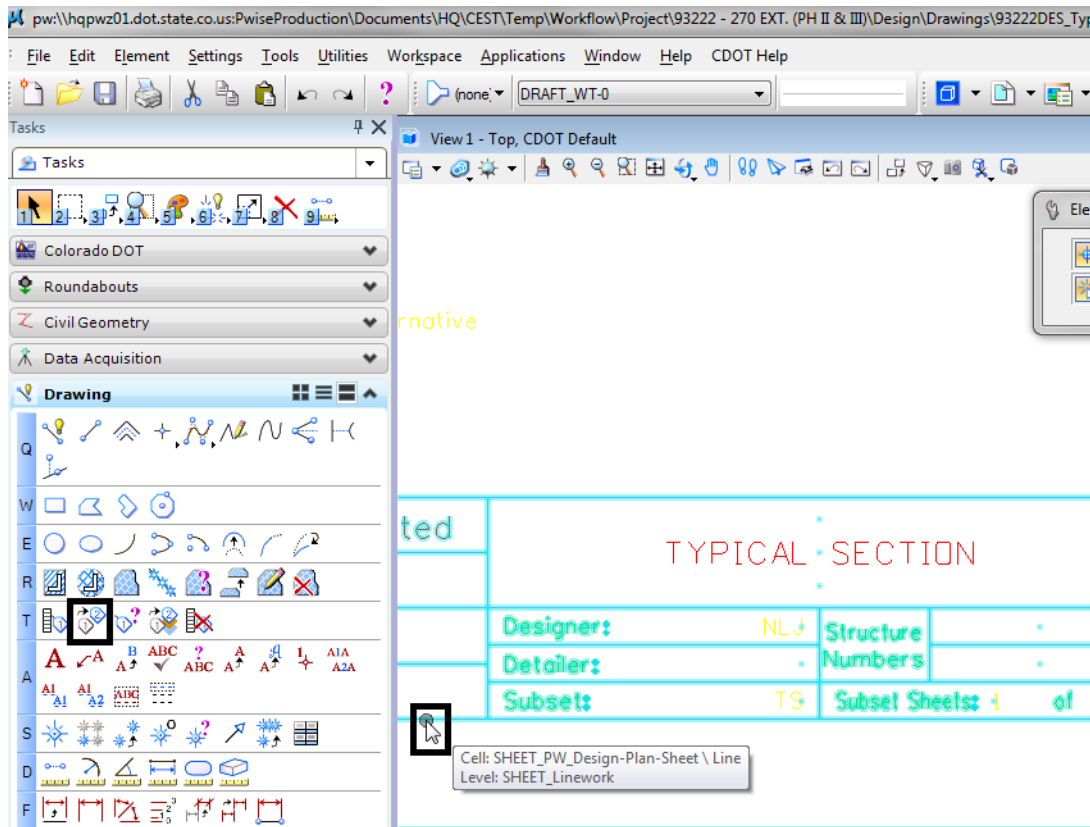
pw:\\hqpwz01.dot.state.co.us:PwiseProduction\Documents\HQ\CEST\Temp\Workflow\Project\93222 - 270 EXT. (PH II & III)\Design\Drawings\93222DES_Typ

File Edit Element Settings Tools Utilities Workspace Applications Window Help CDOT Help

(none) DRAFT_WT-0

Tasks

Tasks

1 2 3 4 5 6 7 8 9

Colorado DOT

Roundabouts

Civil Geometry

Data Acquisition

Drawing

Q

W

E

R

T

A

S

D

F

View 1 - Top, CDOT Default

Ele

rnative

ted

TYPICAL SECTION

Designer: NLJ

Detailer:

Subset: TS

Structure Numbers

Subset Sheets: 1 of

Cell: SHEET_PW_Design-Plan-Sheet \ Line
Level: SHEET_Linework